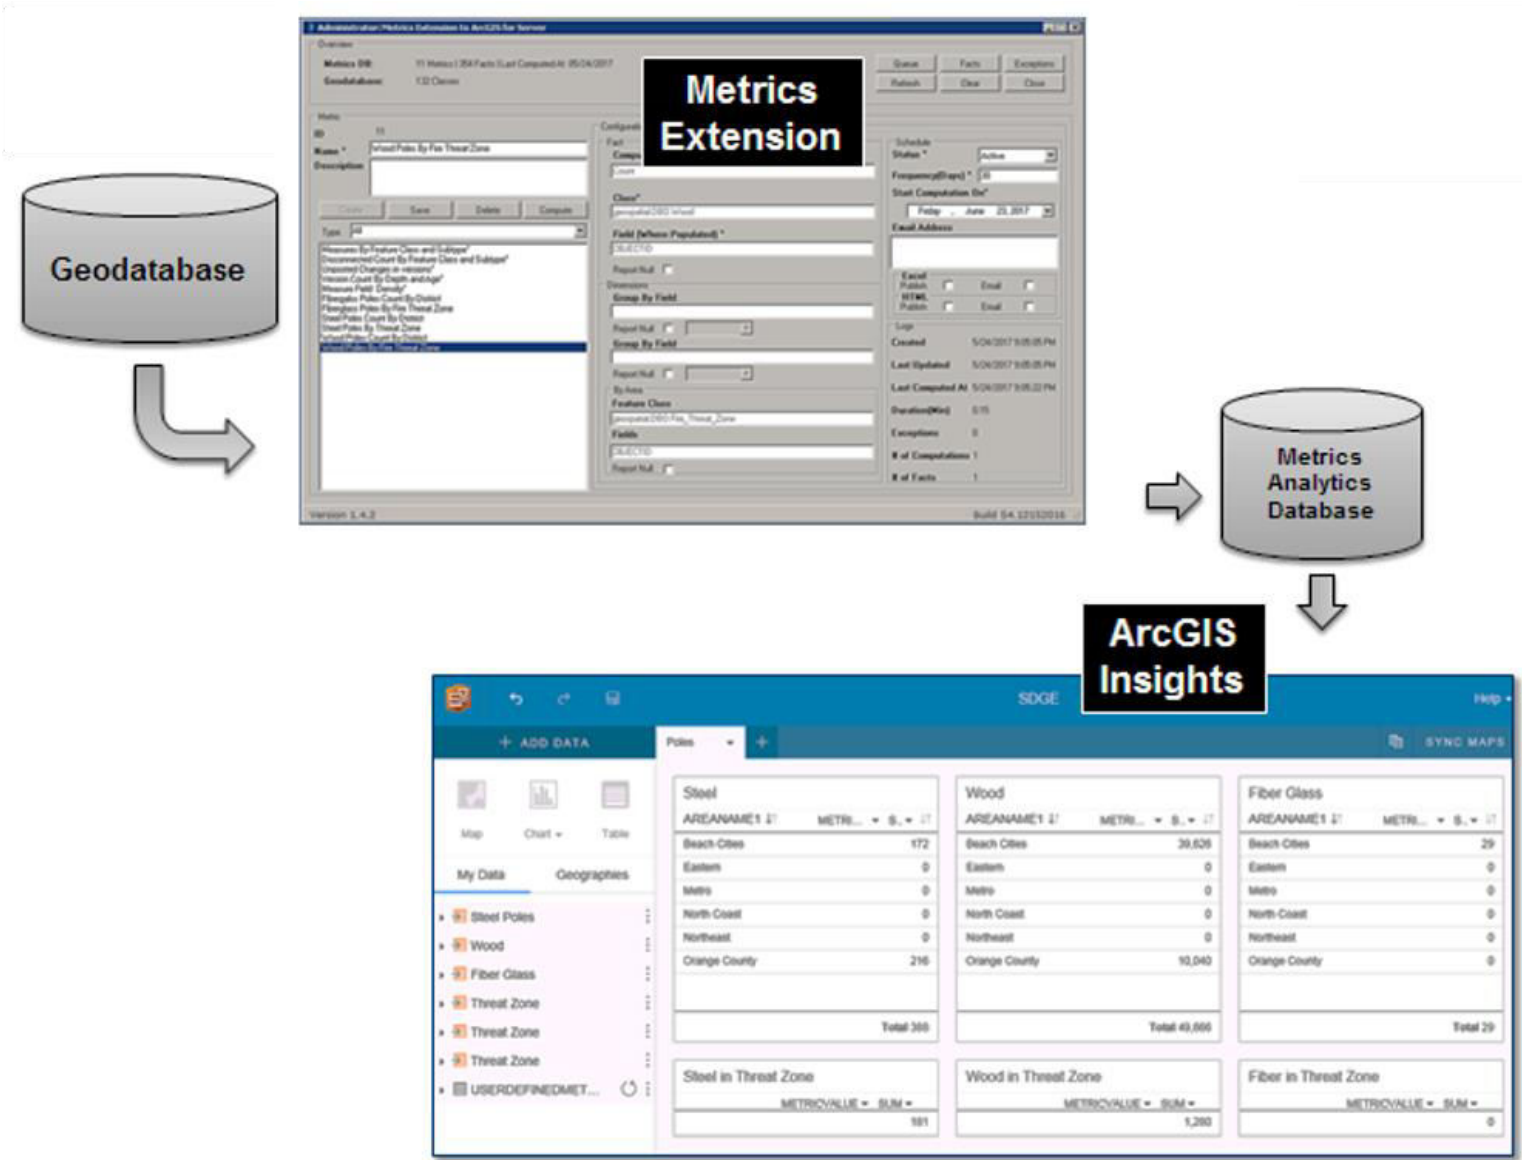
Geodatabase

Metrics Extension

Administration | Metrics Definition to ArcGIS for Server

Overview

Metrics DB: 11 Metrics | 354 Facts | Last Computed At: 05/24/2017

Geodatabase:

Status Facts Exceptions

Refresh Clear Close

Metric

ID 11

Name * Wood Poles By Fire Threat Zone

Description

Create Save Delete Compute

Type All

Measures By Feature Class and Subtype
Disconnected Count By Feature Class and Subtype
Unposted Changes in versions
Version Count By Depth and Age
Measure Field Density
Fiberglass Poles Count By District
Fiberglass Poles By Fire Threat Zone
Steel Poles Count By District
Steel Poles By Threat Zone
Wood Poles Count By District
Wood Poles By Fire Threat Zone

Configuration

Fact

Compu

Count

Class*

Field (Where Populated) *

OBJECTID

Report Null

Dimensions

Group By Field

Report Null

Group By Field

Report Null

By Area

Feature Class

Fields

OBJECTID

Report Null

Schedule

Status * Active

Frequency(Days) * 30

Start Computation On*

Friday , June 23, 2017

Email Address

Excel Publish Email

HTML Publish Email

Log

Created 5/24/2017

Last Updated 5/24/2017

Last Computed At 5/24/2017

Duration(Min) 0.15

Exceptions 0

# of Computations 1

# of Facts 1

Version 1.4.2

Build 54 12152016

Metrics Analytics Database

ArcGIS Insights

SDGE

Help

+ ADD DATA

Poles

SYNC MAPS

Map Chart Table

My Data Geographies

Steel Poles
Wood
Fiber Glass
Threat Zone
Threat Zone
Threat Zone
USERDEFINEDMET...

Steel

| AREANAME1 | METRI... S... |
|---|---|
| Beach Cities | 172 |
| Eastern | 0 |
| Metro | 0 |
| North Coast | 0 |
| Northeast | 0 |
| Orange County | 216 |

Total 388

Wood

| AREANAME1 | METRI... S... |
|---|---|
| Beach Cities | 39,626 |
| Eastern | 0 |
| Metro | 0 |
| North Coast | 0 |
| Northeast | 0 |
| Orange County | 10,040 |

Total 49,666

Fiber Glass

| AREANAME1 | METRI... S... |
|---|---|
| Beach Cities | 29 |
| Eastern | 0 |
| Metro | 0 |
| North Coast | 0 |
| Northeast | 0 |
| Orange County | 0 |

Total 29

Steel in Threat Zone
METRICVALUE SUM
181

Wood in Threat Zone
METRICVALUE SUM
1,280

Fiber in Threat Zone
METRICVALUE SUM
0